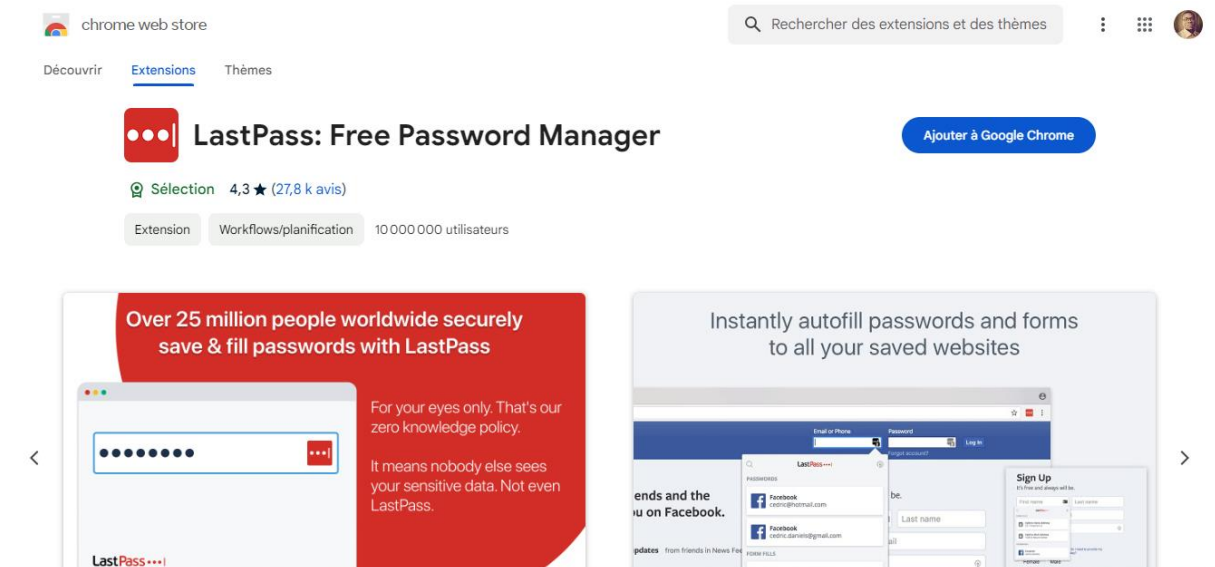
chrome web store

Rechercher des extensions et des thèmes

Découvrir Extensions Thèmes

LastPass: Free Password Manager

Ajouter à Google Chrome

Sélection 4,3 ★ (27,8 k avis)

Extension Workflows/planification 10 000 000 utilisateurs

Over 25 million people worldwide securely save & fill passwords with LastPass

For your eyes only. That's our zero knowledge policy.

It means nobody else sees your sensitive data. Not even LastPass.

LastPass

Instantly autofill passwords and forms to all your saved websites

Email or Phone Password Log In

Forgot account?

LastPass

PASSWORDS

Facebook cedric@hotmail.com

Facebook cedric.daniels@gmail.com

FORM FILLS

iends and the ou on Facebook.

pdates from friends in News Fee

be.

Last name

Sign Up
It's free and always will be.

First name Last name